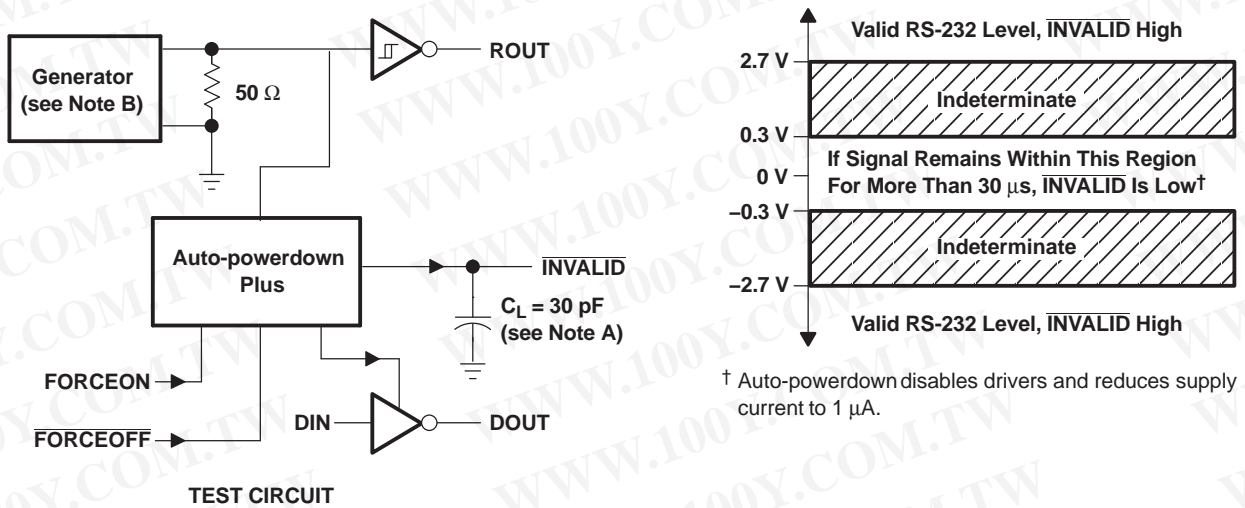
Generator (see Note B)

50 Ω

ROUT

Auto-powerdown Plus

$\overline{\text{INVALID}}$

$C_L$ = 30 pF (see Note A)

FORCEON

$\overline{\text{FORCEOFF}}$

DIN

DOUT

TEST CIRCUIT

Valid RS-232 Level, $\overline{\text{INVALID}}$ High

2.7 V

Indeterminate

0.3 V

0 V

If Signal Remains Within This Region For More Than 30 µs, $\overline{\text{INVALID}}$ Is Low†

–0.3 V

Indeterminate

–2.7 V

Valid RS-232 Level, $\overline{\text{INVALID}}$ High

† Auto-powerdown disables drivers and reduces supply current to 1 µA.

WWW.100Y.COM.TW